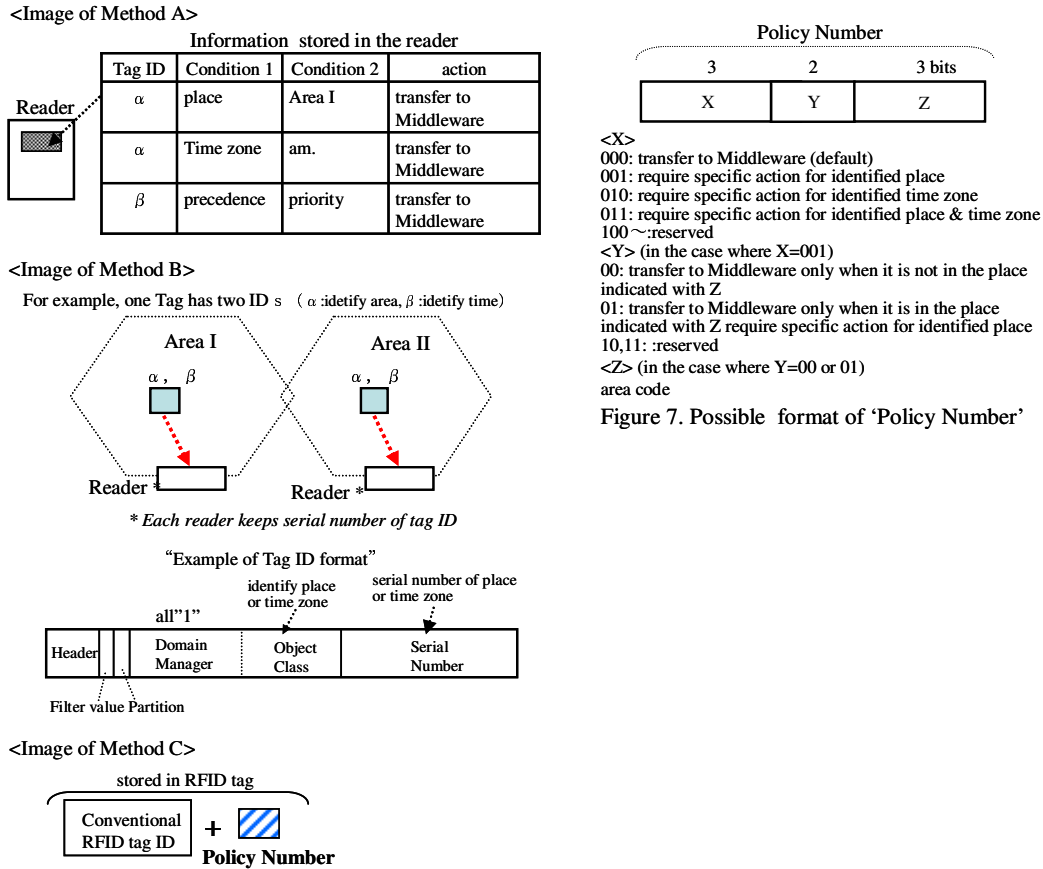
<Image of Method A>

Information stored in the reader

| Tag ID | Condition 1 | Condition 2 | action |
|---|---|---|---|
| α | place | Area I | transfer to Middleware |
| α | Time zone | am. | transfer to Middleware |
| β | precedence | priority | transfer to Middleware |

Reader

<Image of Method B>

For example, one Tag has two ID s （α :idetify area, β :idetify time）

Area I

α， β

Reader *

Area II

α， β

Reader *

* Each reader keeps serial number of tag ID

"Example of Tag ID format"

all"1"

identify place or time zone

serial number of place or time zone

| Header | | | Domain Manager | Object Class | Serial Number |
|---|---|---|---|---|---|

Filter value Partition

<Image of Method C>

stored in RFID tag

Conventional RFID tag ID + Policy Number

Policy Number

| 3 | 2 | 3 bits |
|---|---|---|
| X | Y | Z |

<X>
000: transfer to Middleware (default)
001: require specific action for identified place
010: require specific action for identified time zone
011: require specific action for identified place & time zone
100～:reserved
<Y> (in the case where X=001)
00: transfer to Middleware only when it is not in the place indicated with Z
01: transfer to Middleware only when it is in the place indicated with Z require specific action for identified place
10,11: :reserved
<Z> (in the case where Y=00 or 01)
area code

Figure 7. Possible format of 'Policy Number'